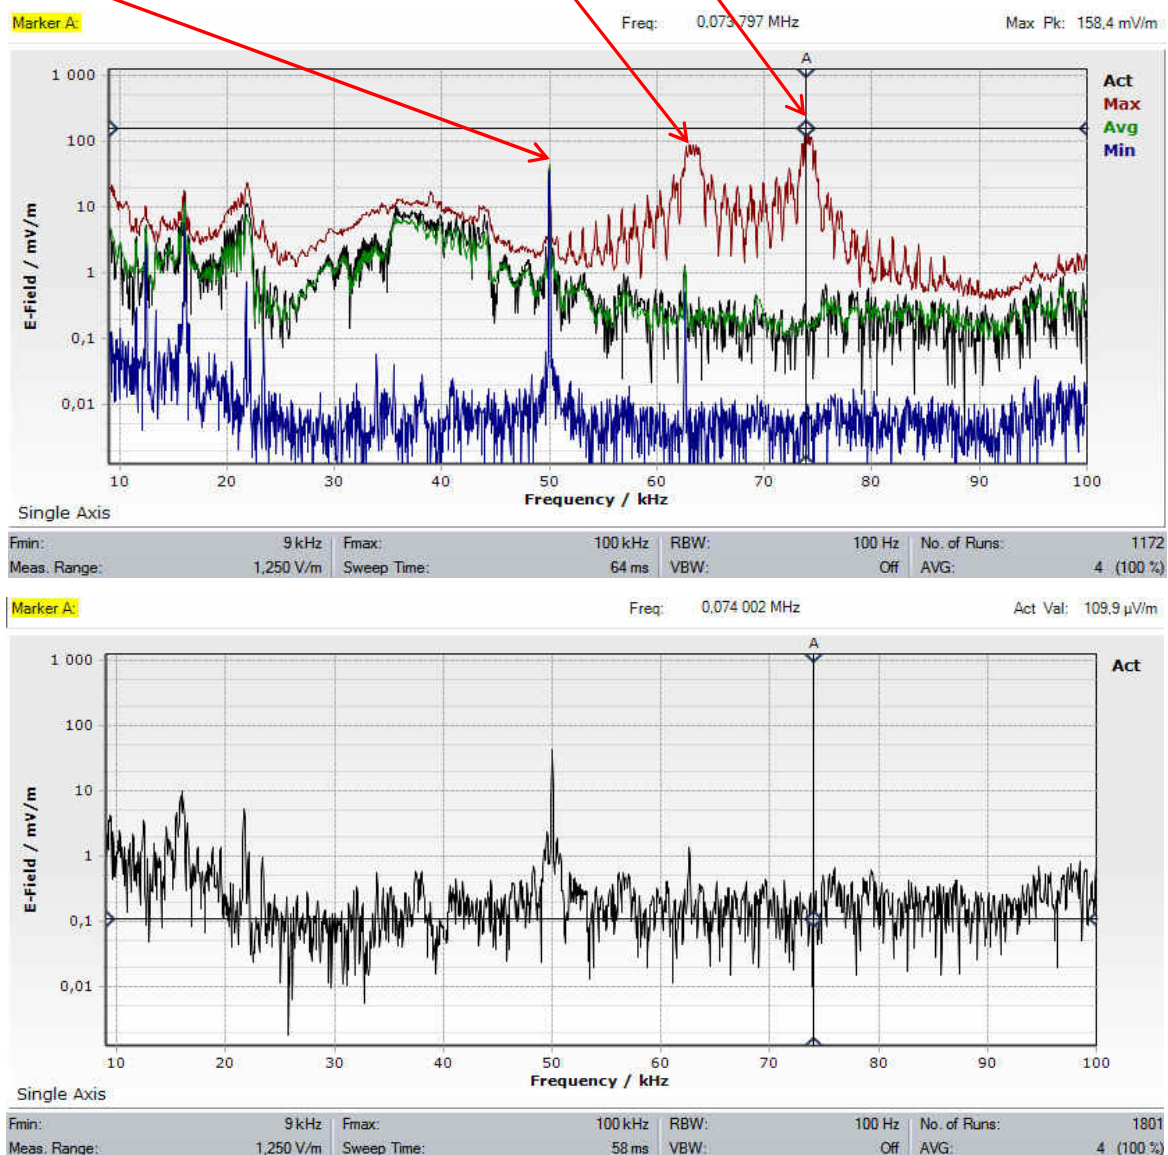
Marker A: Freq: 0,073 797 MHz Max Pk: 158,4 mV/m

1 000
100
10
1
0,1
0,01

E-Field / mV/m

A

Act
Max
Avg
Min

10 20 30 40 50 60 70 80 90 100
Frequency / kHz

Single Axis

| Fmin: | 9 kHz | Fmax: | 100 kHz | RBW: | 100 Hz | No. of Runs: | 1172 |
|---|---|---|---|---|---|---|---|
| Meas. Range: | 1,250 V/m | Sweep Time: | 64 ms | VBW: | Off | AVG: | 4 (100 %) |

Marker A: Freq: 0,074 002 MHz Act Val: 109,9 µV/m

1 000
100
10
1
0,1
0,01

E-Field / mV/m

A

Act

10 20 30 40 50 60 70 80 90 100
Frequency / kHz

Single Axis

| Fmin: | 9 kHz | Fmax: | 100 kHz | RBW: | 100 Hz | No. of Runs: | 1801 |
|---|---|---|---|---|---|---|---|
| Meas. Range: | 1,250 V/m | Sweep Time: | 58 ms | VBW: | Off | AVG: | 4 (100 %) |